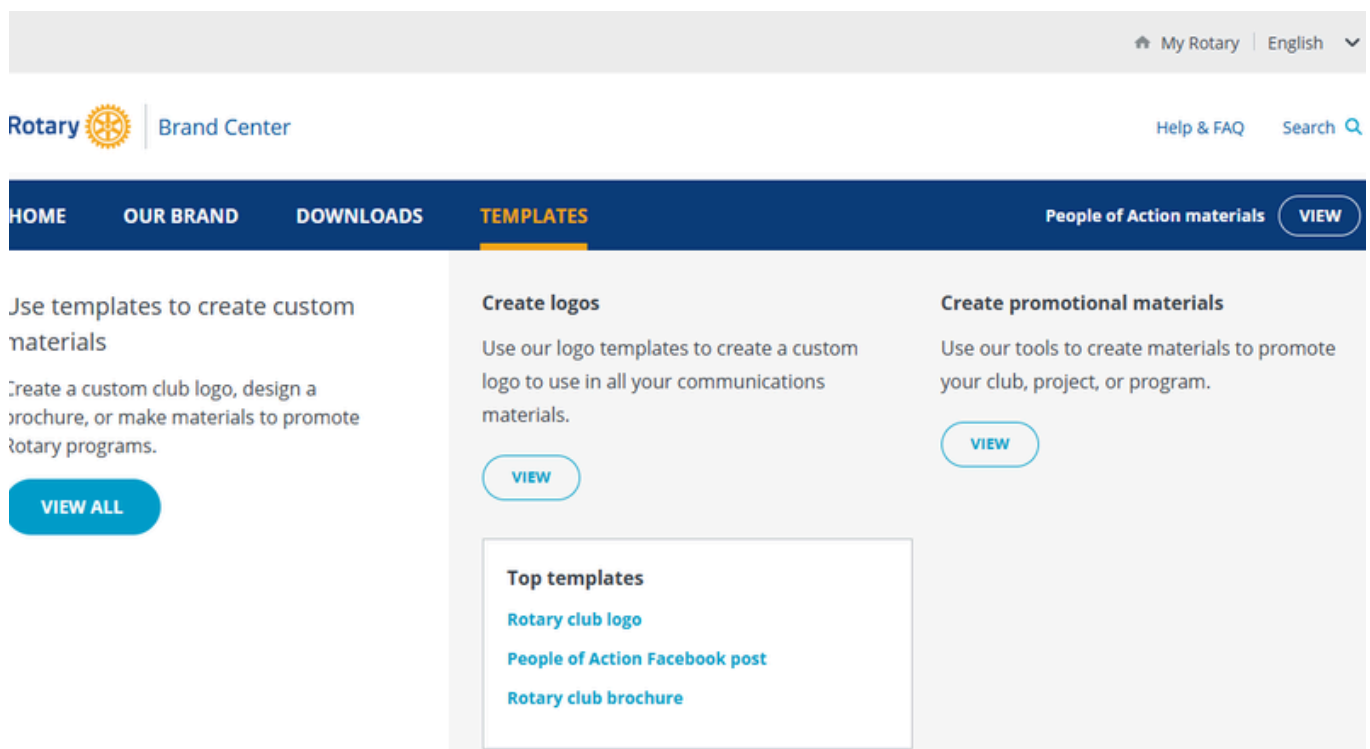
My Rotary | English

Rotary | Brand Center

Help & FAQ Search

HOME OUR BRAND DOWNLOADS TEMPLATES People of Action materials VIEW

Jse templates to create custom naterials

Create a custom club logo, design a orochure, or make materials to promote Rotary programs.

VIEW ALL

Create logos

Use our logo templates to create a custom logo to use in all your communications materials.

VIEW

Top templates

Rotary club logo

People of Action Facebook post

Rotary club brochure

Create promotional materials

Use our tools to create materials to promote your club, project, or program.

VIEW